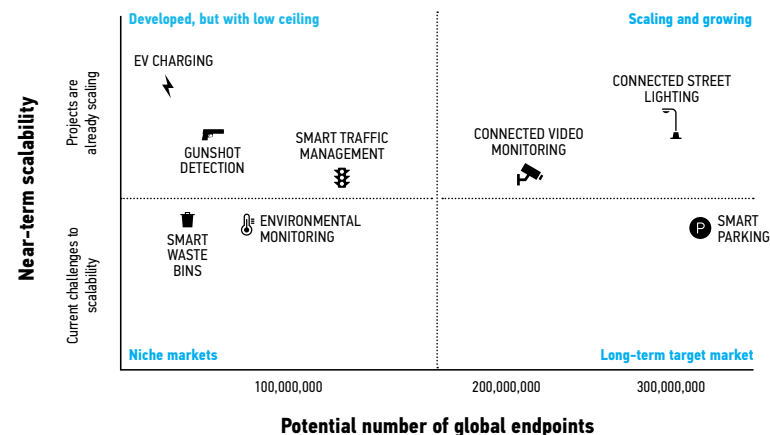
Developed, but with low ceiling

Scaling and growing

Near-term scalability

Projects are already scaling

Current challenges to scalability

EV CHARGING

CONNECTED STREET LIGHTING

GUNSHOT DETECTION

SMART TRAFFIC MANAGEMENT

CONNECTED VIDEO MONITORING

SMART WASTE BINS

ENVIRONMENTAL MONITORING

P

SMART PARKING

Niche markets

Long-term target market

100,000,000

200,000,000

300,000,000

Potential number of global endpoints